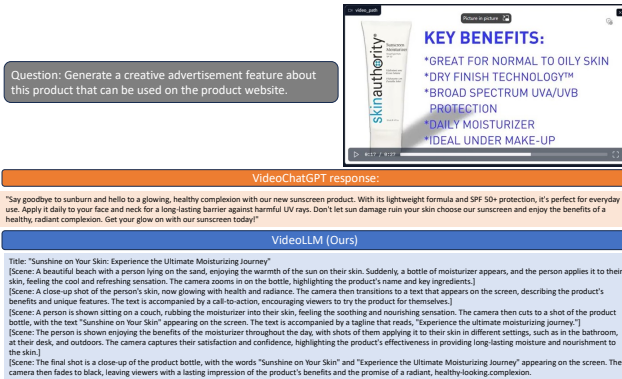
Question: Generate a creative advertisement feature about this product that can be used on the product website.

video_path

Picture in picture

skinauthority

Sunscreen Moisturizer

KEY BENEFITS:
*GREAT FOR NORMAL TO OILY SKIN
*DRY FINISH TECHNOLOGY™
*BROAD SPECTRUM UVA/UVB PROTECTION
*DAILY MOISTURIZER
*IDEAL UNDER MAKE-UP

VideoChatGPT response:

"Say goodbye to sunburn and hello to a glowing, healthy complexion with our new sunscreen product. With its lightweight formula and SPF 50+ protection, it's perfect for everyday use. Apply it daily to your face and neck for a long-lasting barrier against harmful UV rays. Don't let sun damage ruin your skin choose our sunscreen and enjoy the benefits of a healthy, radiant complexion. Get your glow on with our sunscreen today!"

VideoLLM (Ours)

Title: "Sunshine on Your Skin: Experience the Ultimate Moisturizing Journey"
[Scene: A beautiful beach with a person lying on the sand, enjoying the warmth of the sun on their skin. Suddenly, a bottle of moisturizer appears, and the person applies it to their skin, feeling the cool and refreshing sensation. The camera zooms in on the bottle, highlighting the product's name and key ingredients.]
[Scene: A close-up shot of the person's skin, now glowing with health and radiance. The camera then transitions to a text that appears on the screen, describing the product's benefits and unique features. The text is accompanied by a call-to-action, encouraging viewers to try the product for themselves.]
[Scene: A person is shown sitting on a couch, rubbing the moisturizer into their skin, feeling the soothing and nourishing sensation. The camera then cuts to a shot of the product bottle, with the text "Sunshine on Your Skin" appearing on the screen. The text is accompanied by a tagline that reads, "Experience the ultimate moisturizing journey."]
[Scene: The person is shown enjoying the benefits of the moisturizer throughout the day, with shots of them applying it to their skin in different settings, such as in the bathroom, at their desk, and outdoors. The camera captures their satisfaction and confidence, highlighting the product's effectiveness in providing long-lasting moisture and nourishment to the skin.]
[Scene: The final shot is a close-up of the product bottle, with the words "Sunshine on Your Skin" and "Experience the Ultimate Moisturizing Journey" appearing on the screen. The camera then fades to black, leaving viewers with a lasting impression of the product's benefits and the promise of a radiant, healthy-looking.complexion.